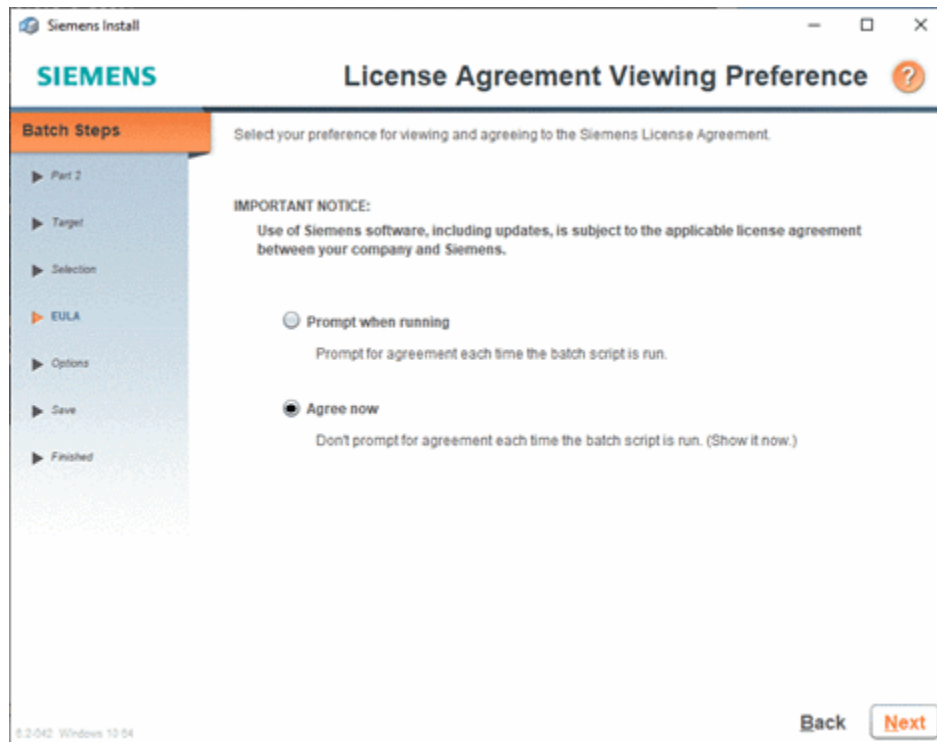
Siemens Install

SIEMENS

License Agreement Viewing Preference

?

Batch Steps

Part 2

Target

Selection

EULA

Options

Save

Finished

Select your preference for viewing and agreeing to the Siemens License Agreement.

IMPORTANT NOTICE:

Use of Siemens software, including updates, is subject to the applicable license agreement between your company and Siemens.

Prompt when running

Prompt for agreement each time the batch script is run.

Agree now

Don't prompt for agreement each time the batch script is run. (Show it now.)

6.2-042 Windows 10 64

Back

Next